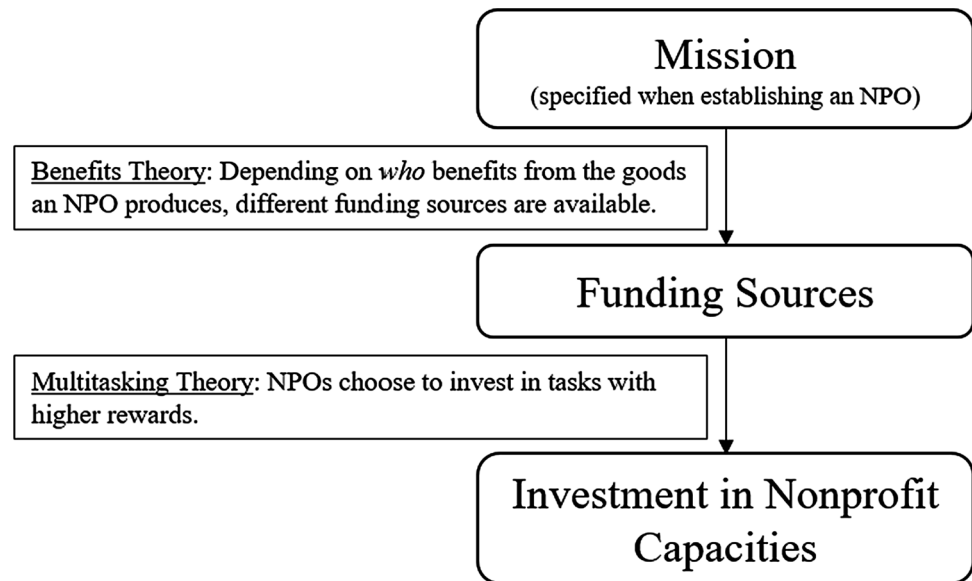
Mission
(specified when establishing an NPO)

Benefits Theory: Depending on *who* benefits from the goods an NPO produces, different funding sources are available.

Funding Sources

Multitasking Theory: NPOs choose to invest in tasks with higher rewards.

Investment in Nonprofit Capacities